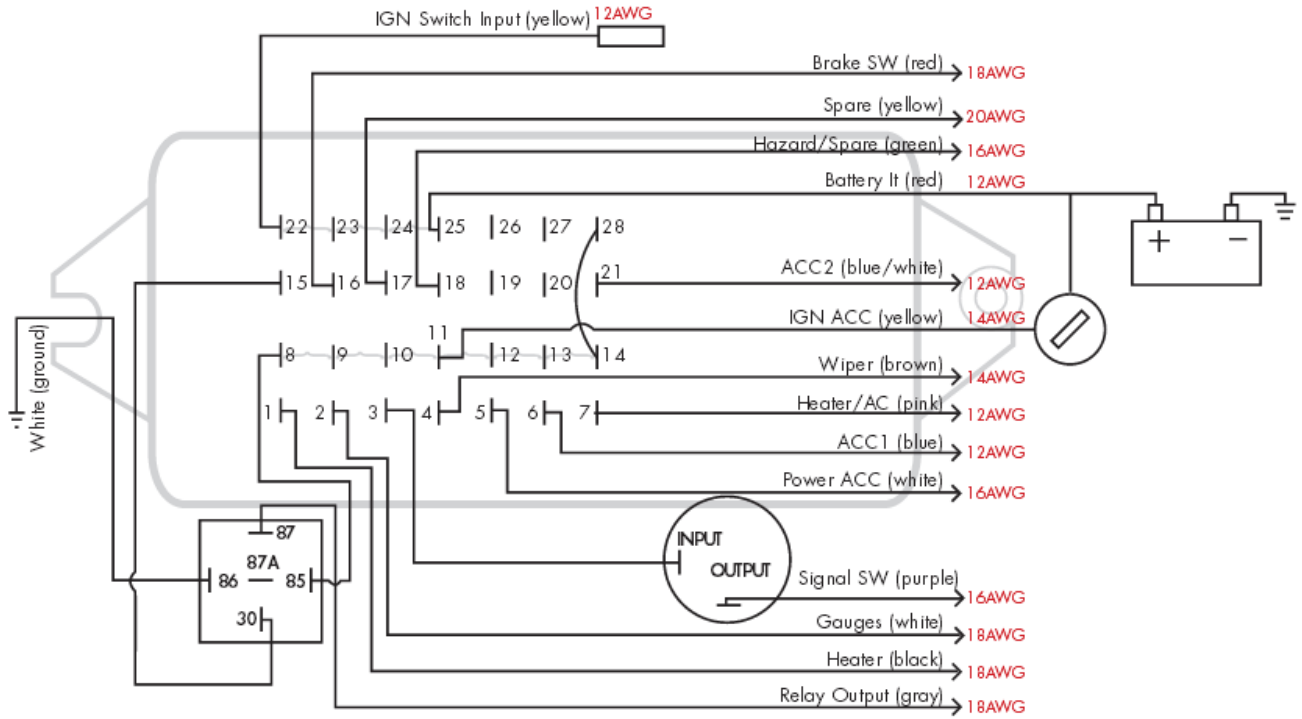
IGN Switch Input (yellow) 12AWG
Brake SW (red) 18AWG
Spare (yellow) 20AWG
Hazard/Spare (green) 16AWG
Battery lt (red) 12AWG
22 23 24 25 26 27 28
15 16 17 18 19 20 21
ACC2 (blue/white) 12AWG
11
IGN ACC (yellow) 14AWG
8 9 10 12 13 14
Wiper (brown) 14AWG
1 2 3 4 5 6 7
Heater/AC (pink) 12AWG
ACC1 (blue) 12AWG
Power ACC (white) 16AWG
White (ground)
87
87A
86 85
30
INPUT
OUTPUT
Signal SW (purple) 16AWG
Gauges (white) 18AWG
Heater (black) 18AWG
Relay Output (gray) 18AWG
+ −